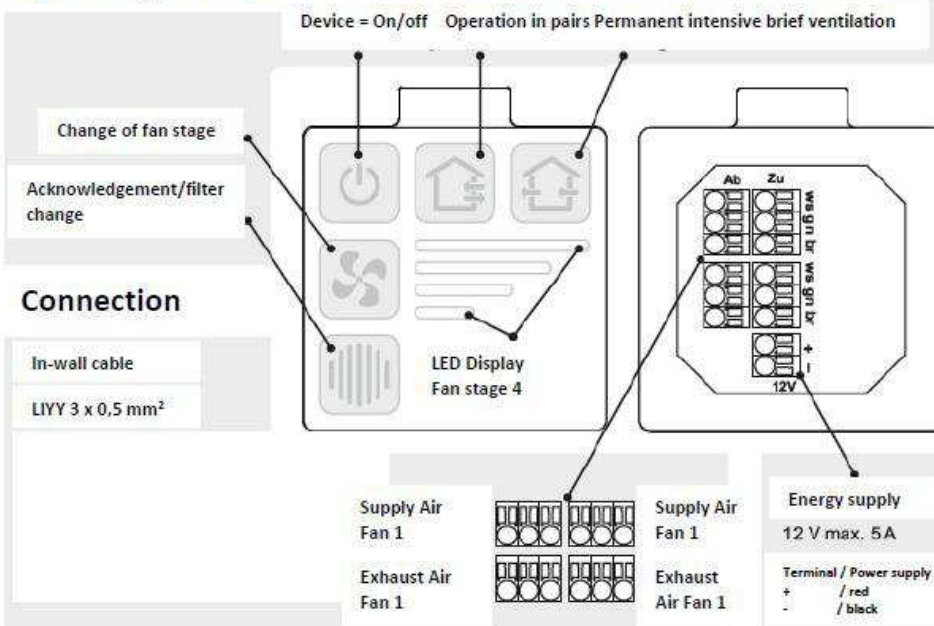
Device = On/off   Operation in pairs   Permanent intensive brief ventilation

Change of fan stage

Acknowledgement/filter change

Connection

In-wall cable

LIYY 3 x 0,5 mm²

LED Display
Fan stage 4

Ab   Zu

ws gn br

ws gn br

+
-
12V

Supply Air Fan 1

Supply Air Fan 1

Exhaust Air Fan 1

Exhaust Air Fan 1

Energy supply

12 V max. 5A

Terminal / Power supply
+   / red
-   / black